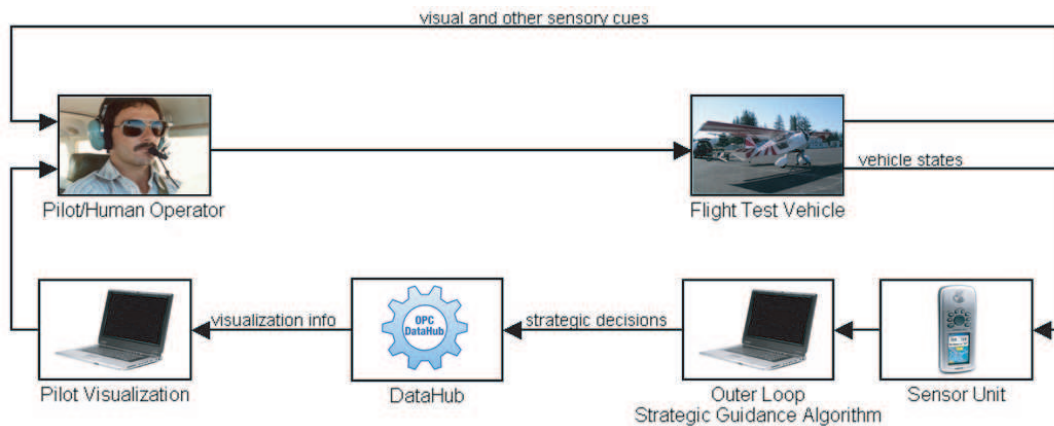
visual and other sensory cues

Pilot/Human Operator

vehicle states

Flight Test Vehicle

visualization info

OPC DataHub

strategic decisions

Pilot Visualization

DataHub

Outer Loop
Strategic Guidance Algorithm

Sensor Unit